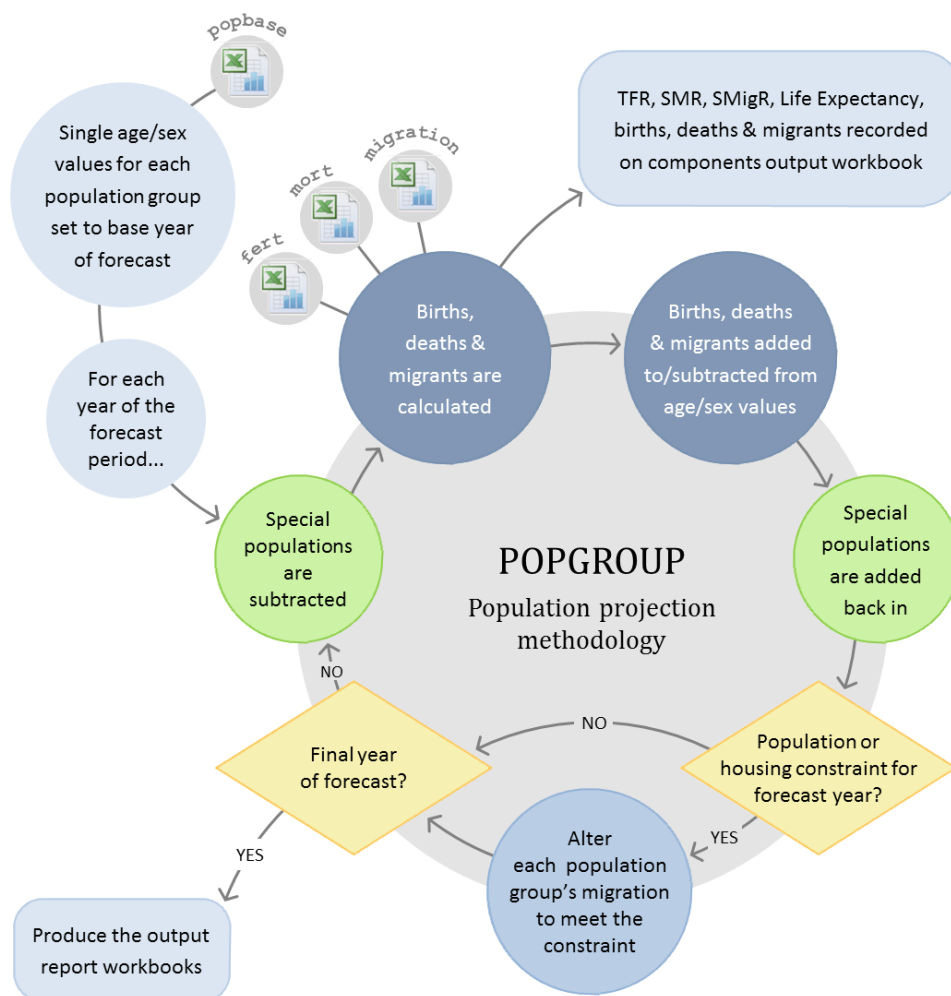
popbase

Single age/sex values for each population group set to base year of forecast

mort

migration

fert

TFR, SMR, SMigR, Life Expectancy, births, deaths & migrants recorded on components output workbook

For each year of the forecast period...

Births, deaths & migrants are calculated

Births, deaths & migrants added to/subtracted from age/sex values

Special populations are subtracted

POPGROUP

Population projection methodology

Special populations are added back in

NO

NO

Final year of forecast?

Population or housing constraint for forecast year?

YES

YES

Alter each population group's migration to meet the constraint

Produce the output report workbooks